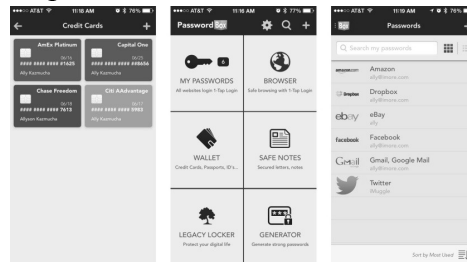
•••○○ AT&T 11:18 AM 76%
Credit Cards
+

AmEx Platinum
06/16
#### ###### #1625
Ally Kazmucha

Capital One
06/16
#### #### #### #6656
Ally Kazmucha

Chase Freedom
06/18
#### #### #### 7613
Allyson Kazmucha

Citi AAdvantage
06/17
#### #### #### 5983
Ally Kazmucha

•••○○ AT&T 11:18 AM 77%
Password Box

MY PASSWORDS
All websites login 1-Tap Login

BROWSER
Safe browsing with 1-Tap Login

WALLET
Credit Cards, Passports, ID's ...

SAFE NOTES
Secured letters, notes

LEGACY LOCKER
Protect your digital life

GENERATOR
Generate strong passwords

•••○○ AT&T 11:10 AM 76%
Passwords

Search my passwords

Amazon
ally@imore.com

Dropbox
ally@imore.com

eBay
ally

Facebook
ally@imore.com

Gmail, Google Mail
ally@imore.com

Twitter
@Ruggle

Sort by Most Used